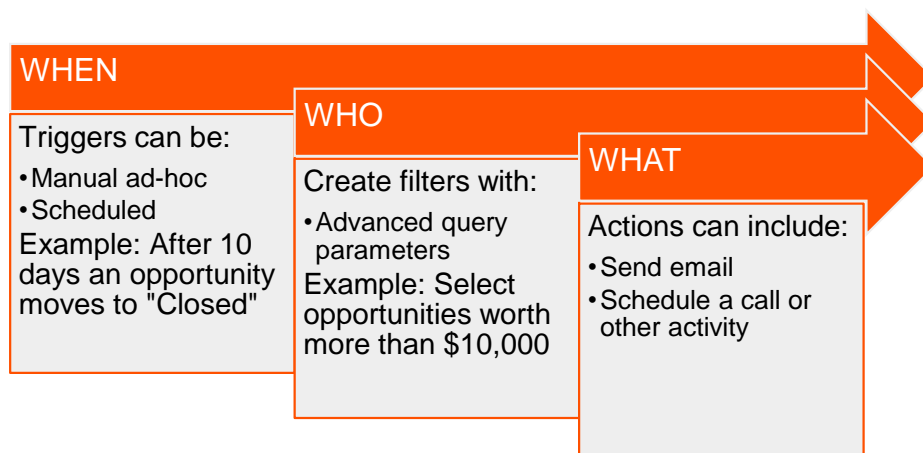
WHEN

Triggers can be:

- Manual ad-hoc
- Scheduled

Example: After 10 days an opportunity moves to "Closed"

WHO

Create filters with:

- Advanced query parameters

Example: Select opportunities worth more than $10,000

WHAT

Actions can include:

- Send email
- Schedule a call or other activity